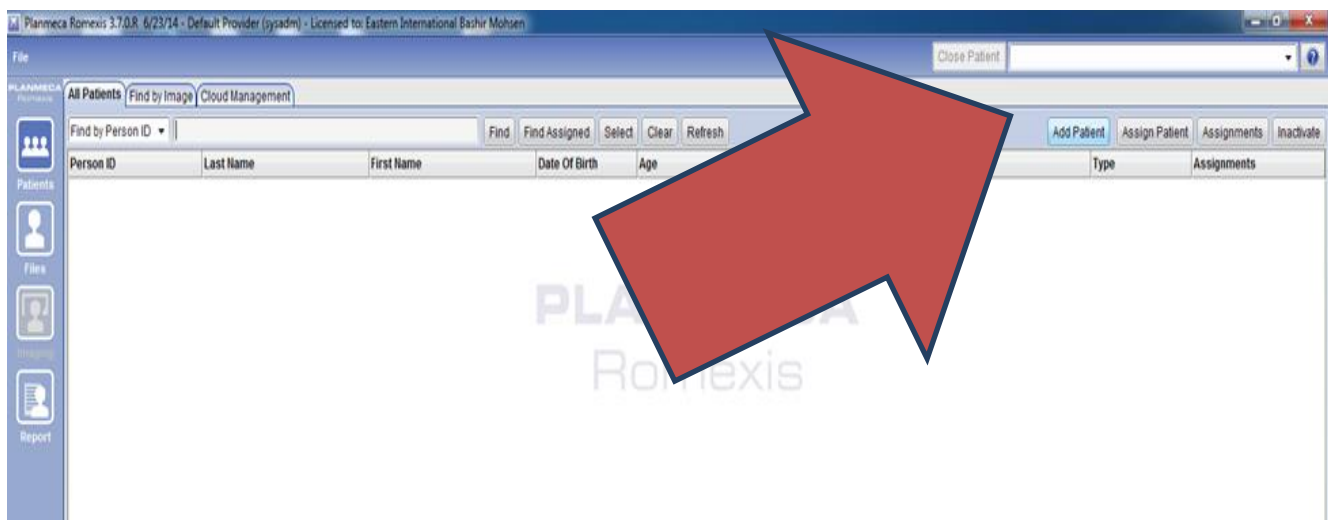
Planmeca Romexis 3.7.0.R 6/23/14 - Default Provider (sysadm) - Licensed to: Eastern International Bashir Mohsen

File

Close Patient

PLANMECA Romexis

All Patients | Find by Image | Cloud Management

Find by Person ID

Find | Find Assigned | Select | Clear | Refresh

Add Patient | Assign Patient | Assignments | Inactivate

| Person ID | Last Name | First Name | Date Of Birth | Age | Type | Assignments |
|---|---|---|---|---|---|---|

Patients

Files

Imaging

Report

PLA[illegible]CA
Romexis